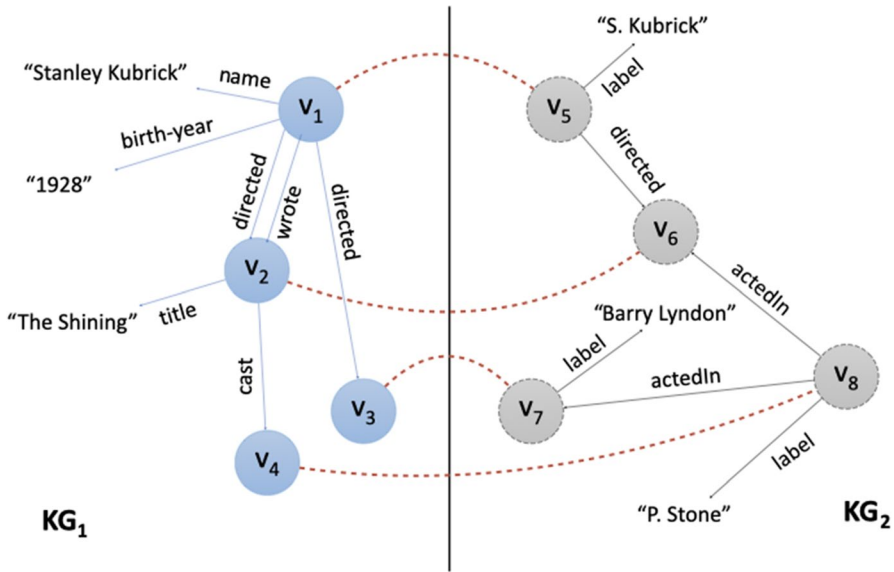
"Stanley Kubrick"
name
$v_1$
birth-year
"1928"
directed
wrote
directed
$v_2$
"The Shining"
title
cast
$v_3$
$v_4$
$KG_1$

"S. Kubrick"
label
$v_5$
directed
$v_6$
actedIn
"Barry Lyndon"
label
actedIn
$v_7$
$v_8$
label
"P. Stone"
$KG_2$